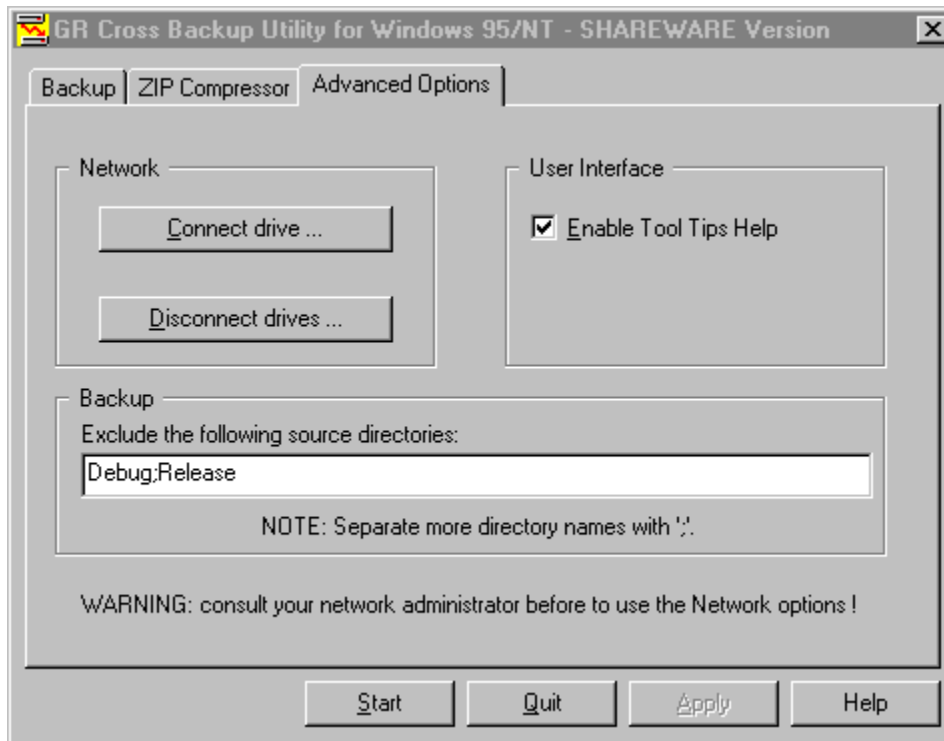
GR Cross Backup Utility for Windows 95/NT - SHAREWARE Version

Backup | ZIP Compressor | Advanced Options

Network

Connect drive ...

Disconnect drives ...

User Interface

Enable Tool Tips Help

Backup

Exclude the following source directories:

Debug;Release

NOTE: Separate more directory names with ';'.

WARNING: consult your network administrator before to use the Network options !

Start | Quit | Apply | Help